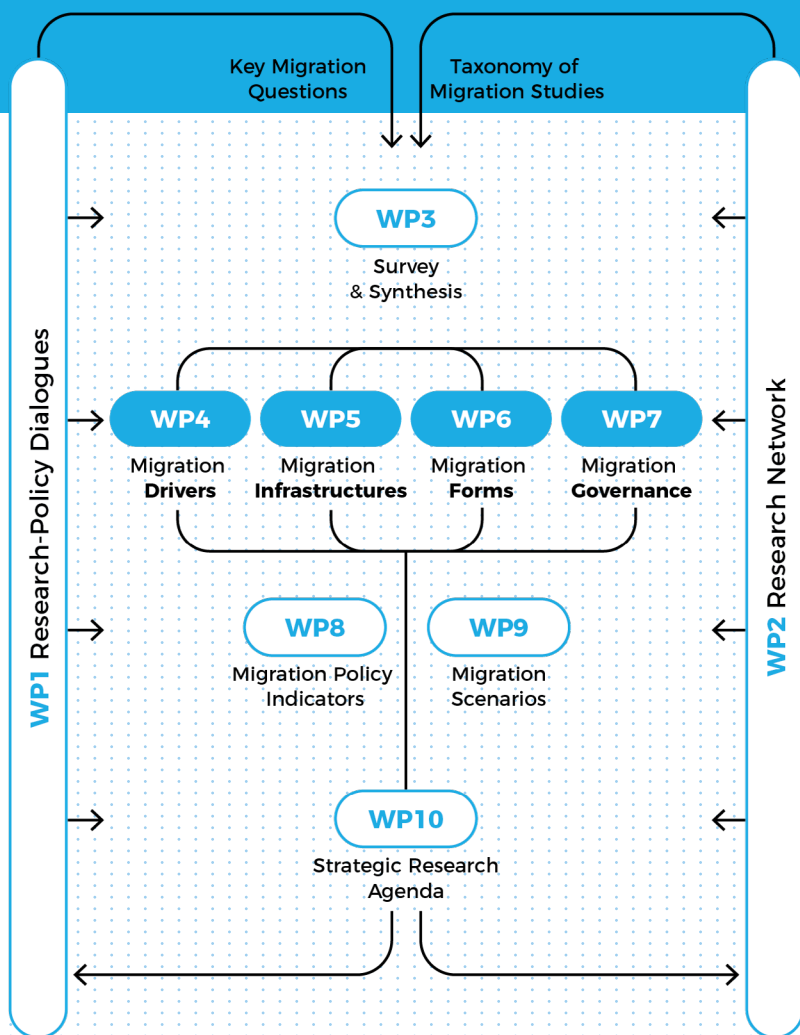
Key Migration Questions

Taxonomy of Migration Studies

WP1 Research-Policy Dialogues

WP2 Research Network

WP3
Survey & Synthesis

WP4
Migration Drivers

WP5
Migration Infrastructures

WP6
Migration Forms

WP7
Migration Governance

WP8
Migration Policy Indicators

WP9
Migration Scenarios

WP10
Strategic Research Agenda